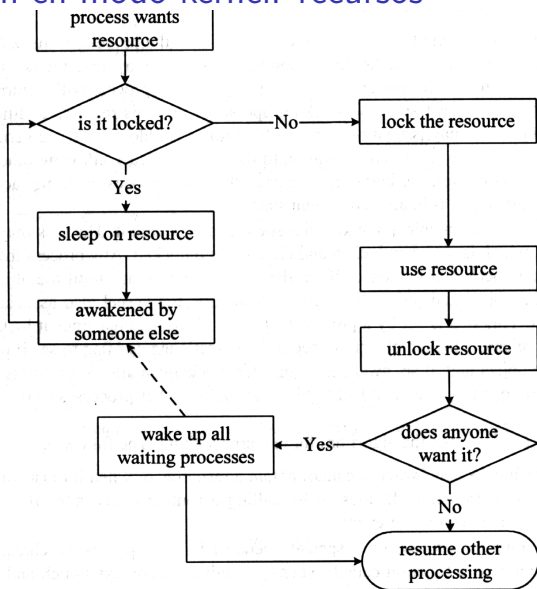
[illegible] en mode kernel recurses

process wants resource

is it locked?

No

lock the resource

Yes

sleep on resource

use resource

awakened by someone else

unlock resource

wake up all waiting processes

Yes

does anyone want it?

No

resume other processing